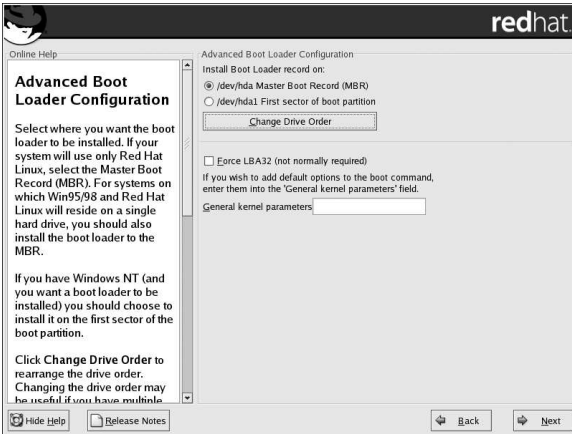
redhat.

Online Help

Advanced Boot Loader Configuration

Select where you want the boot loader to be installed. If your system will use only Red Hat Linux, select the Master Boot Record (MBR). For systems on which Win95/98 and Red Hat Linux will reside on a single hard drive, you should also install the boot loader to the MBR.

If you have Windows NT (and you want a boot loader to be installed) you should choose to install it on the first sector of the boot partition.

Click Change Drive Order to rearrange the drive order. Changing the drive order may be useful if you have multiple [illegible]

Advanced Boot Loader Configuration

Install Boot Loader record on:

/dev/hda Master Boot Record (MBR)

/dev/hda1 First sector of boot partition

Change Drive Order

Force LBA32 (not normally required)

If you wish to add default options to the boot command, enter them into the 'General kernel parameters' field.

General kernel parameters

Hide Help

Release Notes

Back

Next